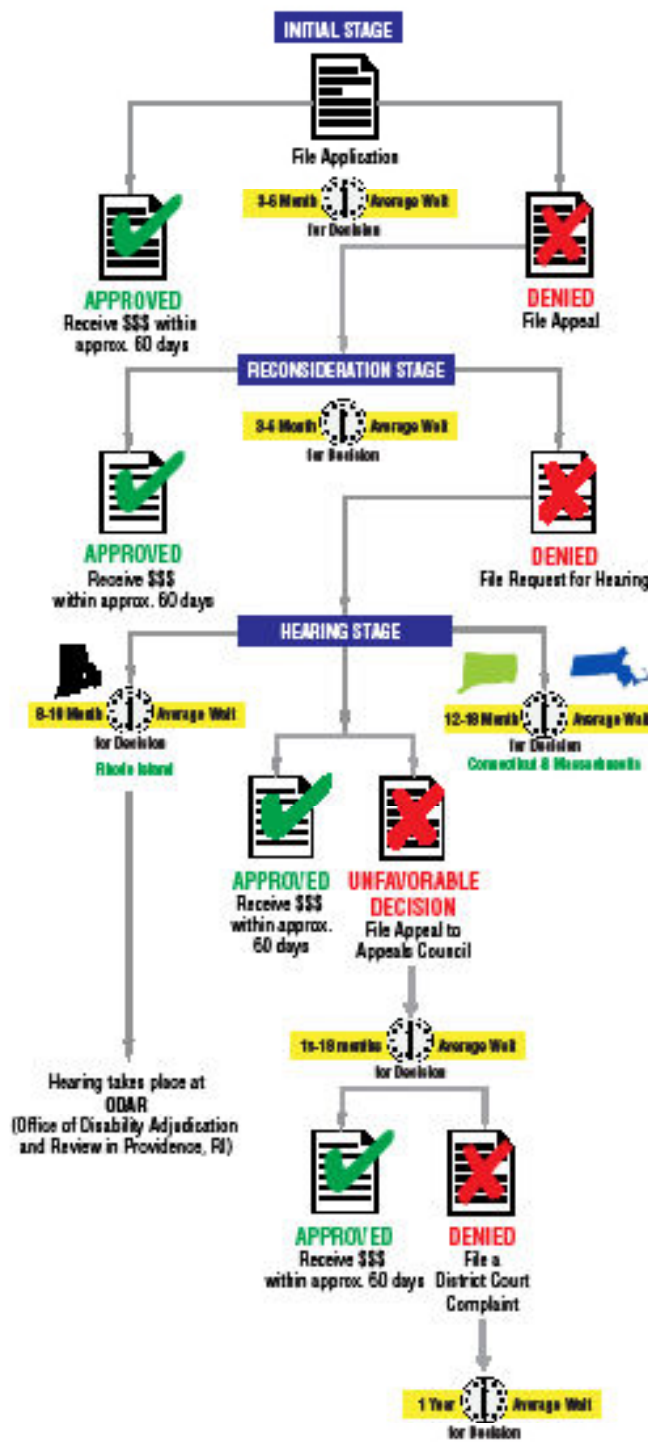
INITIAL STAGE

File Application

3-6 Month Average Wait for Decision

APPROVED
Receive $$$ within approx. 60 days

DENIED
File Appeal

RECONSIDERATION STAGE

3-6 Month Average Wait for Decision

APPROVED
Receive $$$ within approx. 60 days

DENIED
File Request for Hearing

HEARING STAGE

8-10 Month Average Wait for Decision
Rhode Island

12-18 Month Average Wait for Decision
Connecticut & Massachusetts

APPROVED
Receive $$$ within approx. 60 days

UNFAVORABLE DECISION
File Appeal to Appeals Council

1s-18 months Average Wait for Decision

Hearing takes place at ODAR (Office of Disability Adjudication and Review in Providence, RI)

APPROVED
Receive $$$ within approx. 60 days

DENIED
File a District Court Complaint

1 Year Average Wait for Decision